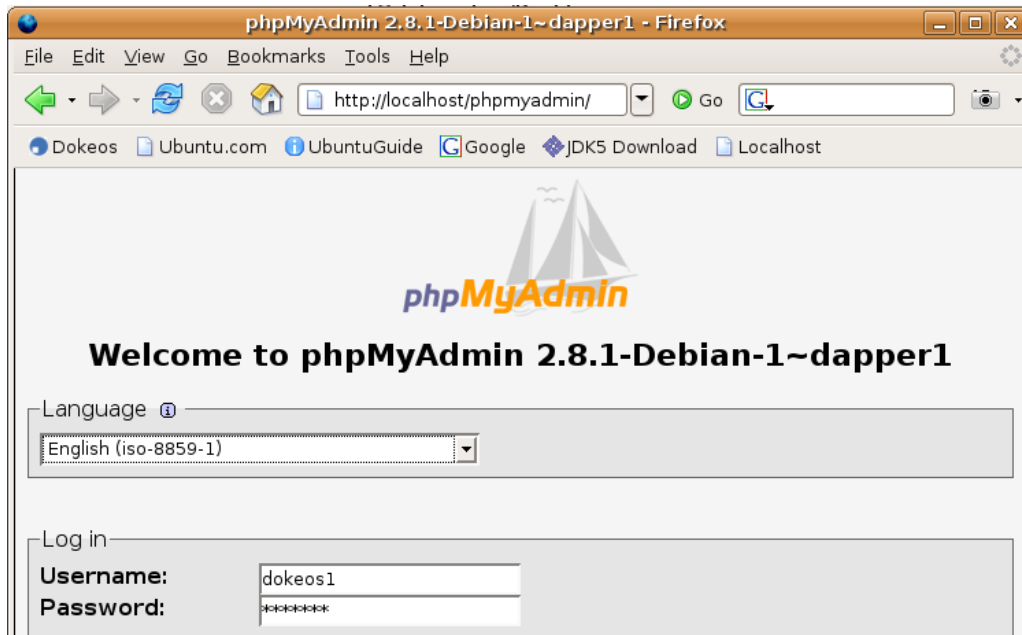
phpMyAdmin 2.8.1-Debian-1~dapper1 - Firefox

File Edit View Go Bookmarks Tools Help

Go

http://localhost/phpmyadmin/

Dokeos Ubuntu.com UbuntuGuide Google JDK5 Download Localhost

phpMyAdmin

Welcome to phpMyAdmin 2.8.1-Debian-1~dapper1

Language

English (iso-8859-1)

Log in

Username: dokeos1

Password: *******